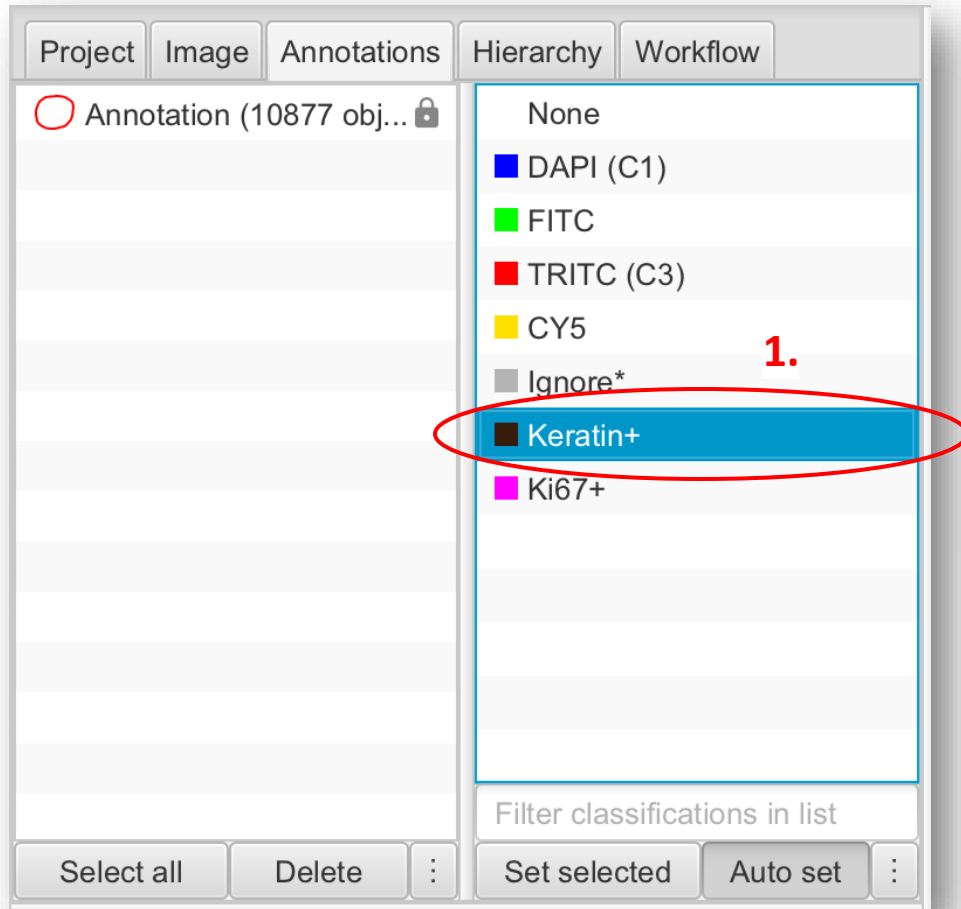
Project Image Annotations Hierarchy Workflow

Annotation (10877 obj...

None
DAPI (C1)
FITC
TRITC (C3)
CY5
Ignore*
Keratin+
Ki67+

1.

Filter classifications in list

Select all Delete ⋮ Set selected Auto set ⋮